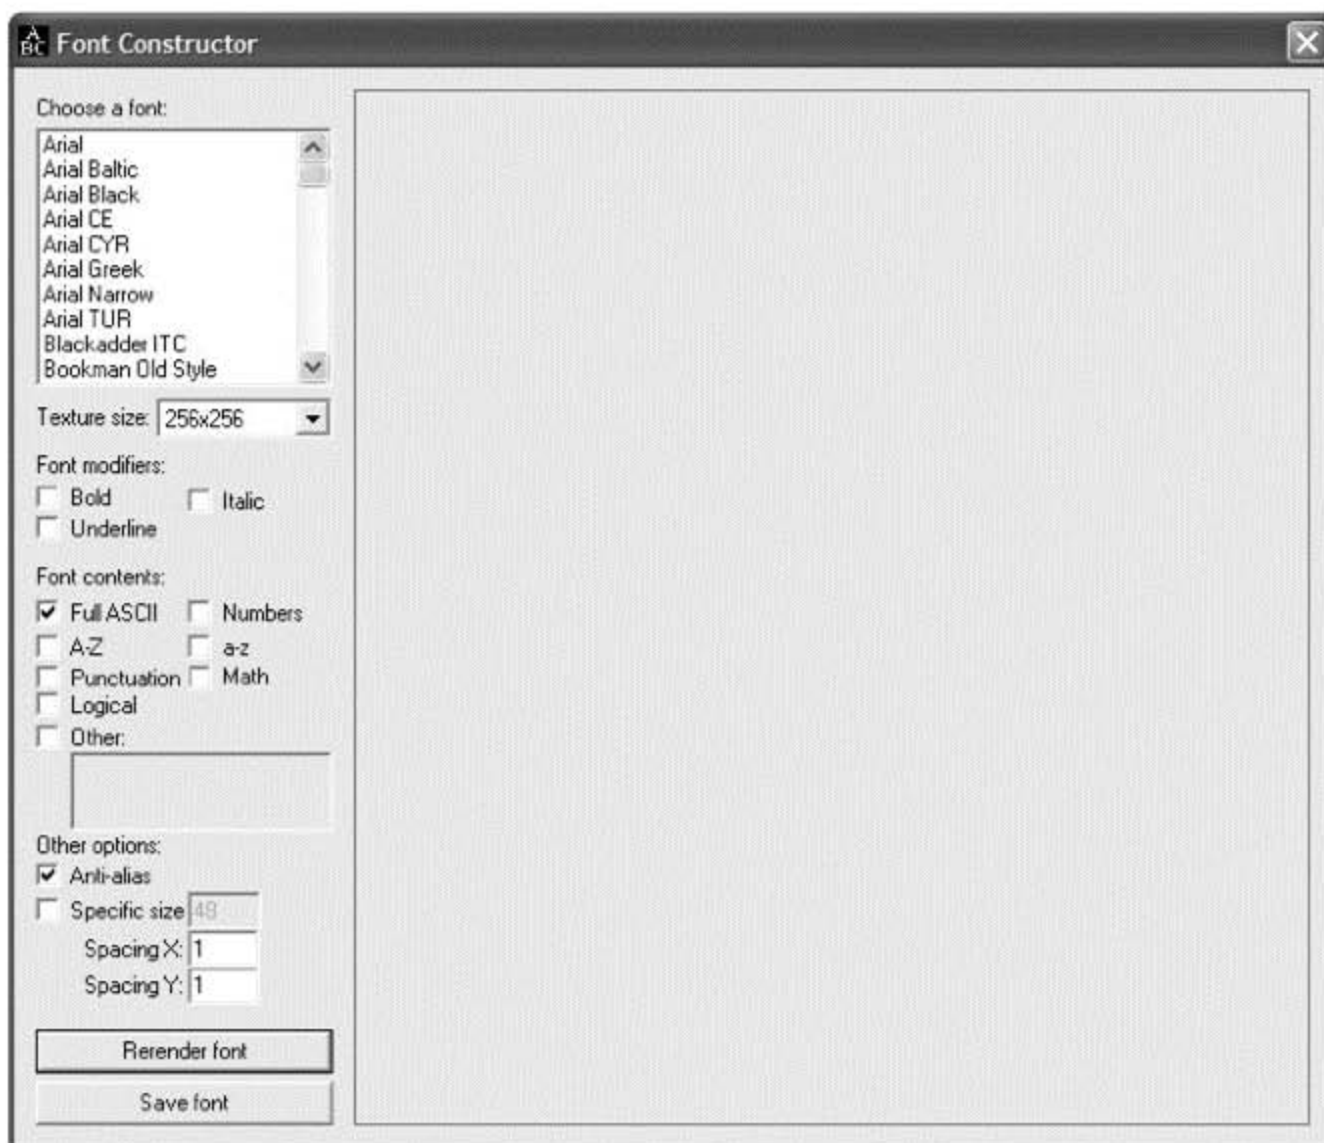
Font Constructor

Choose a font:

Arial
Arial Baltic
Arial Black
Arial CE
Arial CYR
Arial Greek
Arial Narrow
Arial TUR
Blackadder ITC
Bookman Old Style

Texture size: 256x256

Font modifiers:

Bold
Italic
Underline

Font contents:

Full ASCII
Numbers
A-Z
a-z
Punctuation
Math
Logical
Other:

Other options:

Anti-alias
Specific size 48
Spacing X: 1
Spacing Y: 1

Rerender font

Save font